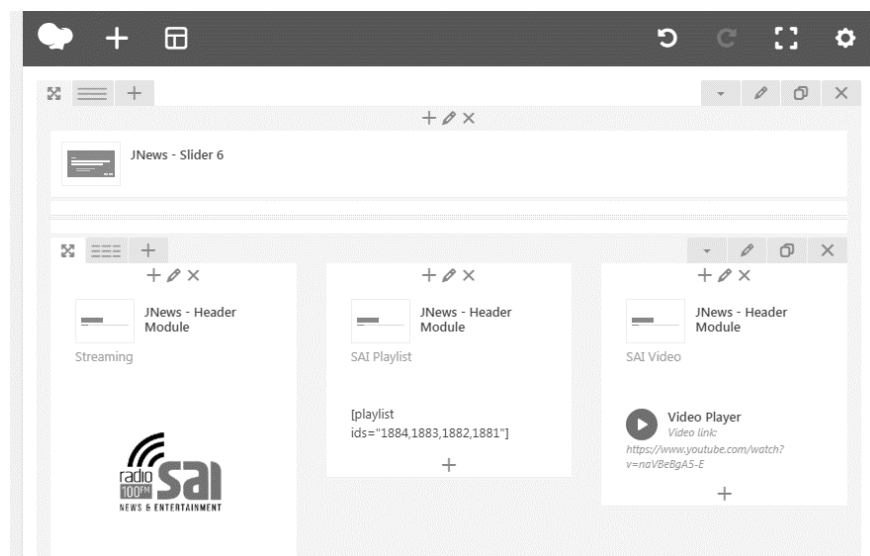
JNews - Slider 6

JNews - Header Module

Streaming

radio 100FM SAI
NEWS & ENTERTAINMENT

JNews - Header Module

SAI Playlist

[playlist ids="1884,1883,1882,1881"]

JNews - Header Module

SAI Video

Video Player
Video link:
https://www.youtube.com/watch?v=naVBeBgA5-E